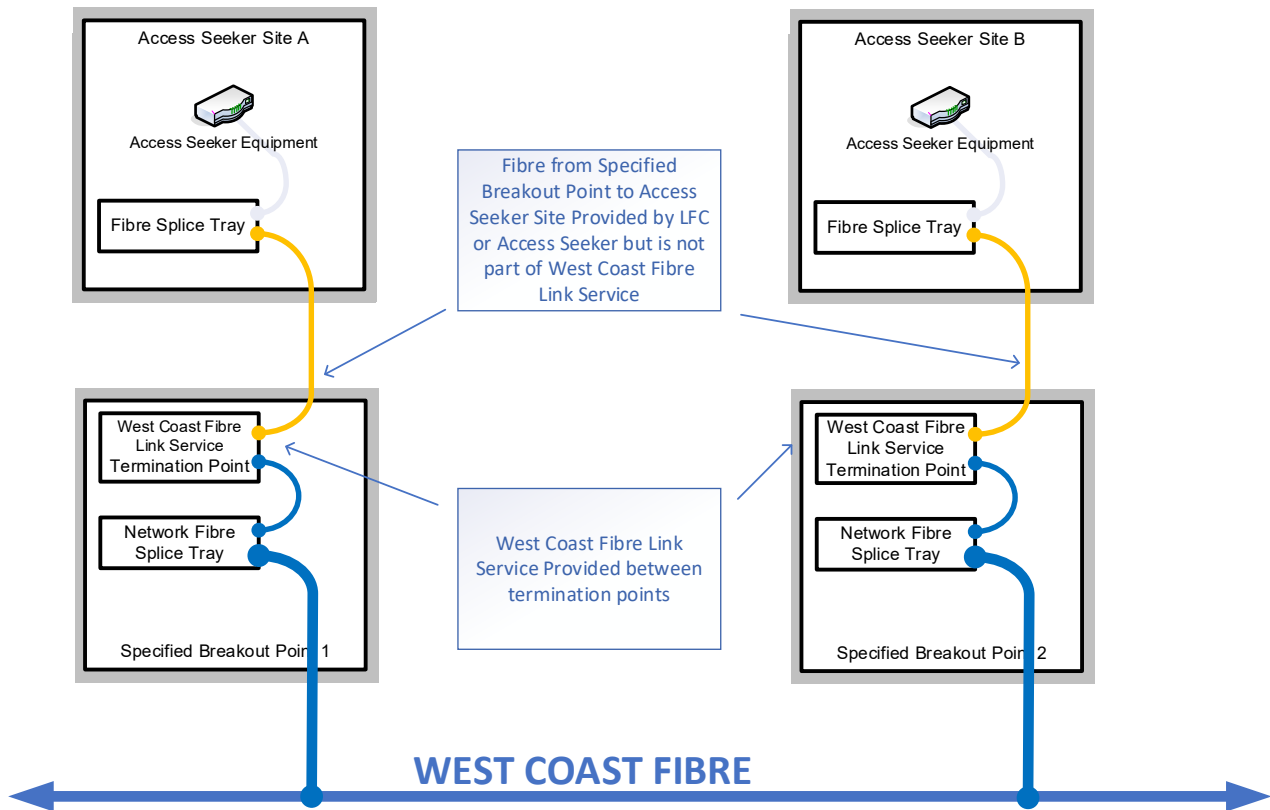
Access Seeker Site A

Access Seeker Equipment

Fibre Splice Tray

Access Seeker Site B

Access Seeker Equipment

Fibre Splice Tray

Fibre from Specified Breakout Point to Access Seeker Site Provided by LFC or Access Seeker but is not part of West Coast Fibre Link Service

West Coast Fibre Link Service Termination Point

Network Fibre Splice Tray

Specified Breakout Point 1

West Coast Fibre Link Service Provided between termination points

West Coast Fibre Link Service Termination Point

Network Fibre Splice Tray

Specified Breakout Point 2

WEST COAST FIBRE